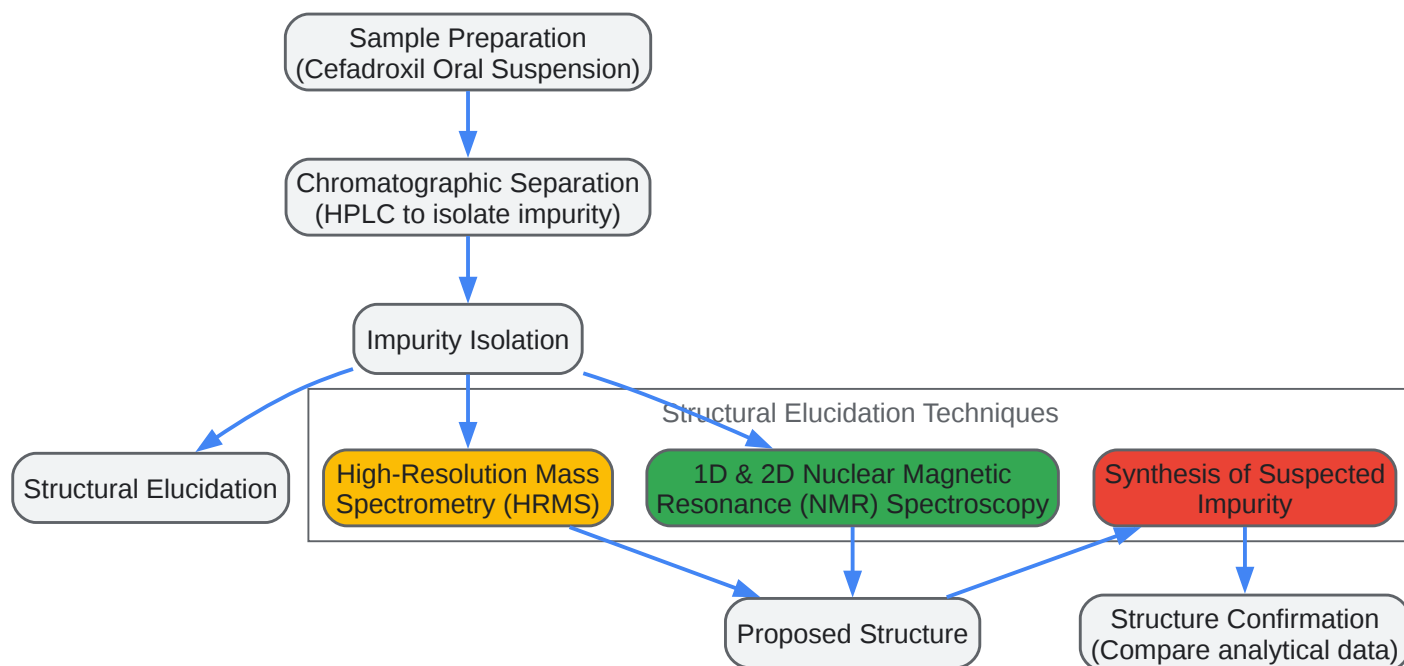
Sample Preparation
(Cefadroxil Oral Suspension)

Chromatographic Separation
(HPLC to isolate impurity)

Impurity Isolation

Structural Elucidation Techniques

Structural Elucidation

High-Resolution Mass Spectrometry (HRMS)

1D & 2D Nuclear Magnetic Resonance (NMR) Spectroscopy

Synthesis of Suspected Impurity

Proposed Structure

Structure Confirmation
(Compare analytical data)